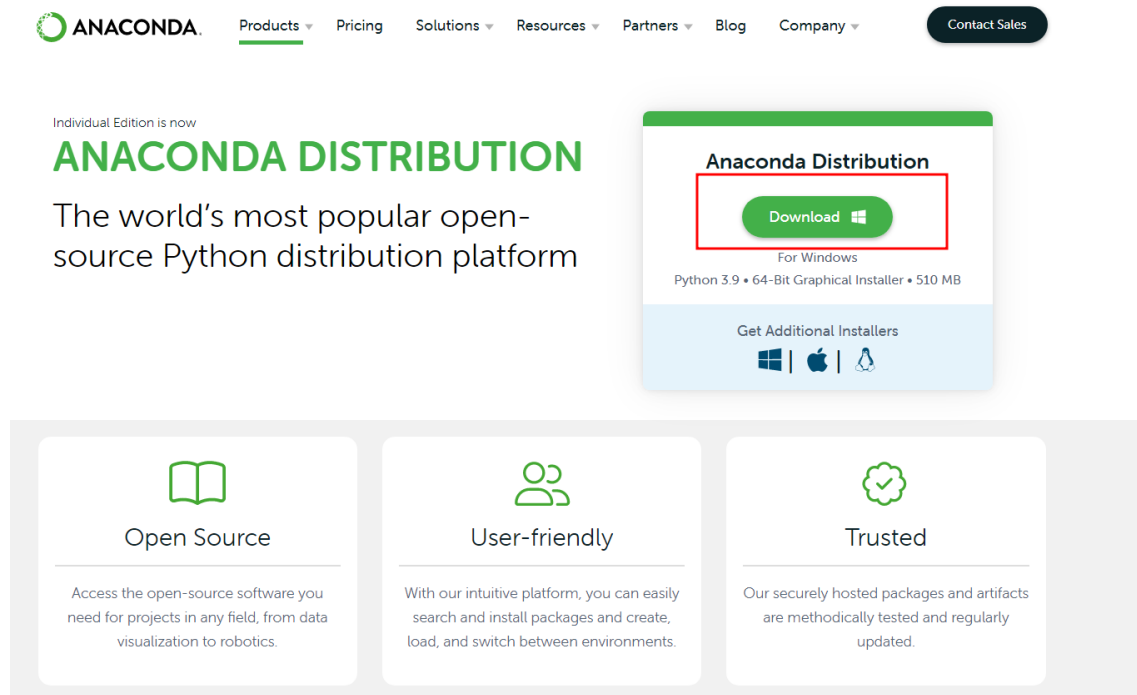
ANACONDA. Products Pricing Solutions Resources Partners Blog Company Contact Sales

Individual Edition is now

ANACONDA DISTRIBUTION

The world's most popular open-source Python distribution platform

Anaconda Distribution

Download

For Windows

Python 3.9 • 64-Bit Graphical Installer • 510 MB

Get Additional Installers

| |

Open Source

Access the open-source software you need for projects in any field, from data visualization to robotics.

User-friendly

With our intuitive platform, you can easily search and install packages and create, load, and switch between environments.

Trusted

Our securely hosted packages and artifacts are methodically tested and regularly updated.